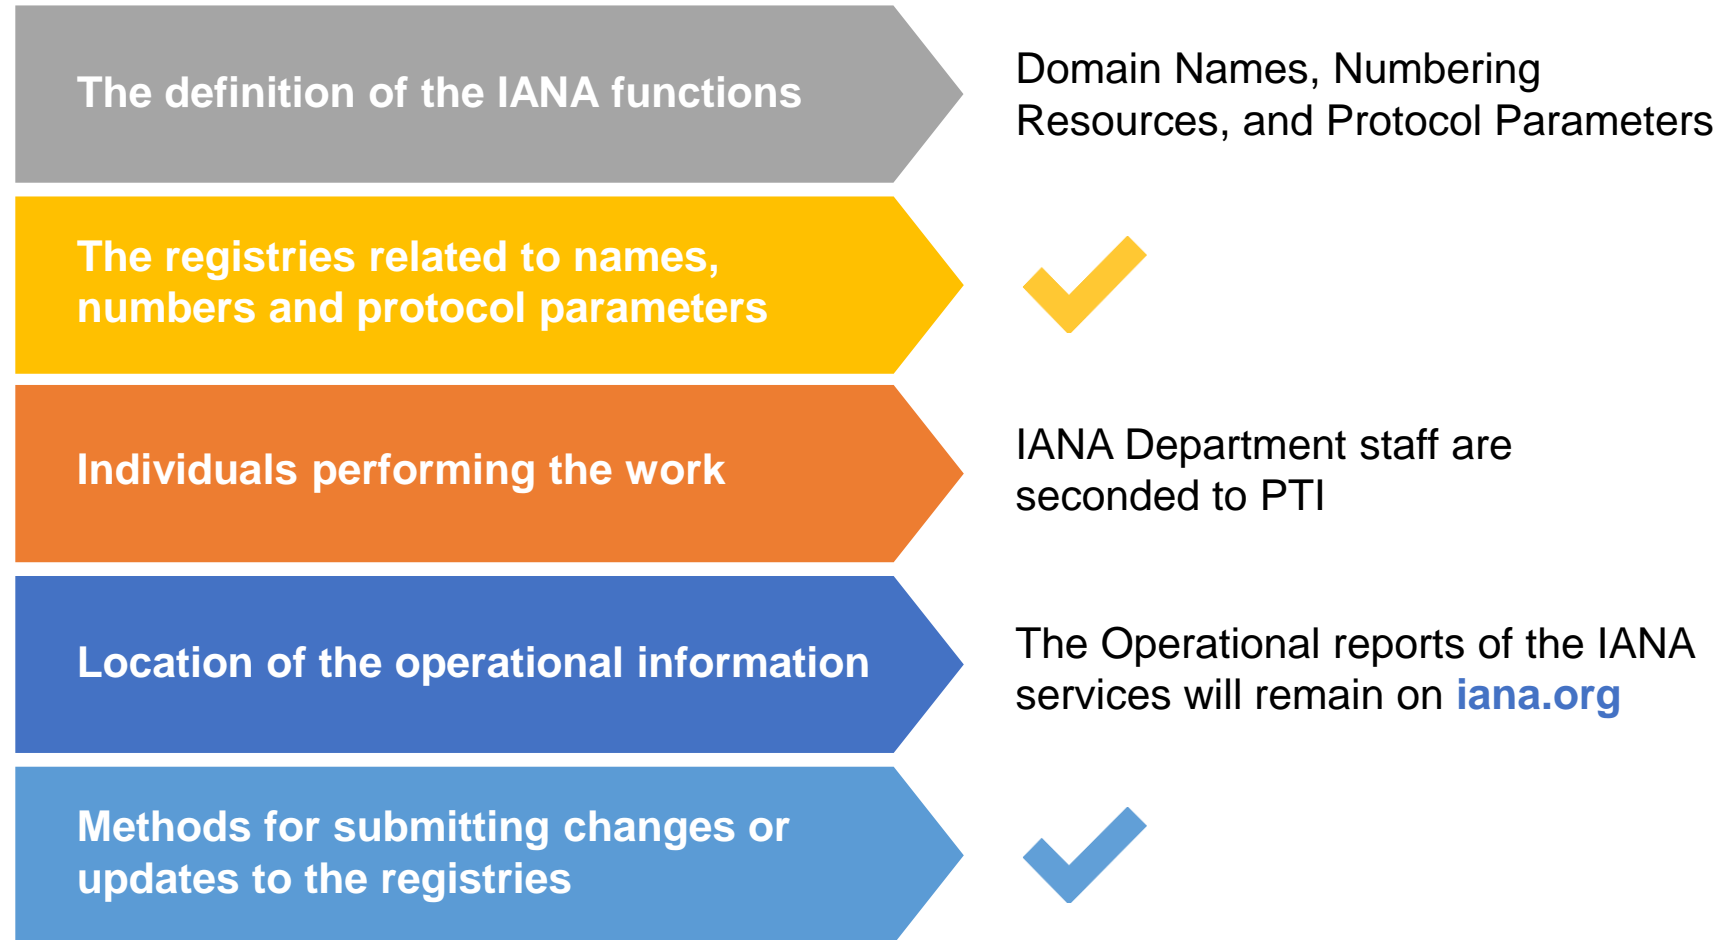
The definition of the IANA functions

Domain Names, Numbering Resources, and Protocol Parameters

The registries related to names, numbers and protocol parameters

Individuals performing the work

IANA Department staff are seconded to PTI

Location of the operational information

The Operational reports of the IANA services will remain on iana.org

Methods for submitting changes or updates to the registries